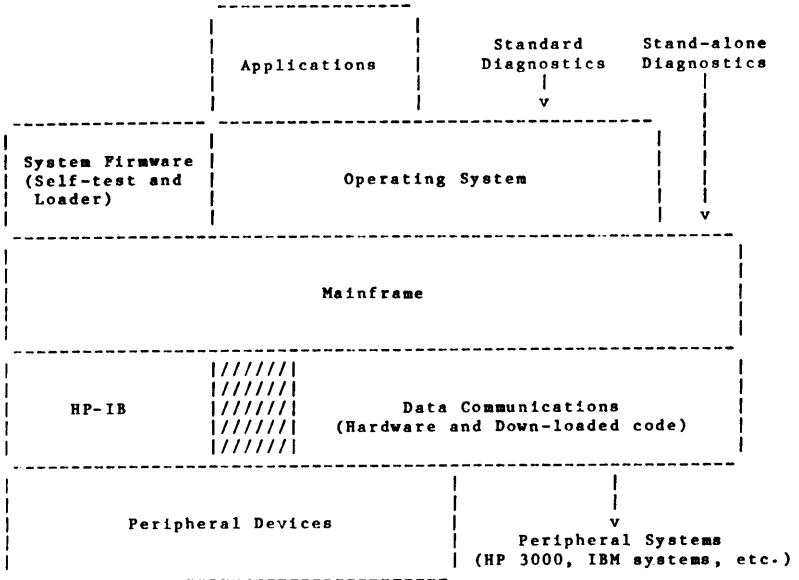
Applications

Standard Diagnostics

Stand-alone Diagnostics

System Firmware (Self-test and Loader)

Operating System

Mainframe

HP-IB

Data Communications (Hardware and Down-loaded code)

Peripheral Devices

Peripheral Systems (HP 3000, IBM systems, etc.)